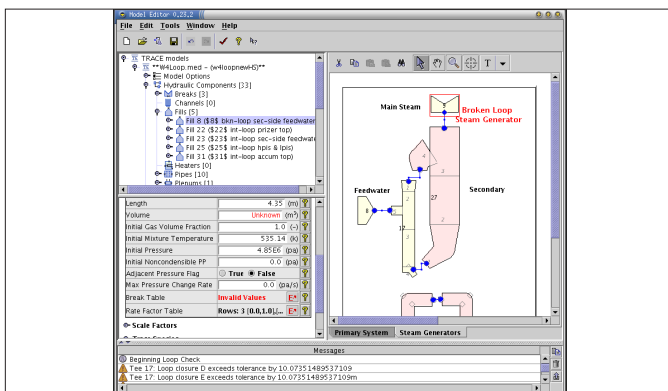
Model Editor 0.22.2

File Edit Tools Window Help

TRACE models
**W4Loop.med - (w4loopnewHS)**
Model Options
Hydraulic Components [33]
Breaks [3]
Channels [0]
Fills [5]
Fill 8 ($8$ bkn-loop sec-side feedwater
Fill 22 ($22$ int-loop przer top)
Fill 23 ($23$ int-loop sec-side feedwate
Fill 25 ($25$ int-loop hpis & lpis)
Fill 31 ($31$ int-loop accum top)
Heaters [0]
Pipes [10]
Plenums [1]

| | | |
|---|---|---|
| Length | 4.35 | (m) |
| Volume | Unknown | (m³) |
| Initial Gas Volume Fraction | 1.0 | (-) |
| Initial Mixture Temperature | 535.14 | (K) |
| Initial Pressure | 4.85E6 | (pa) |
| Initial Noncondensible PP | 0.0 | (pa) |
| Adjacent Pressure Flag | True ● False | |
| Max Pressure Change Rate | 0.0 | (pa/s) |
| Break Table | Invalid Values | E* |
| Rate Factor Table | Rows: 3 [0.0,1.0],[... | E* |

Scale Factors

Main Steam
Broken Loop
Steam Generator
Feedwater
Secondary
27
12
8

Primary System
Steam Generators

Messages
Beginning Loop Check
Tee 17: Loop closure D exceeds tolerance by 10.07351489537109
Tee 17: Loop closure E exceeds tolerance by 10.07351489537109m